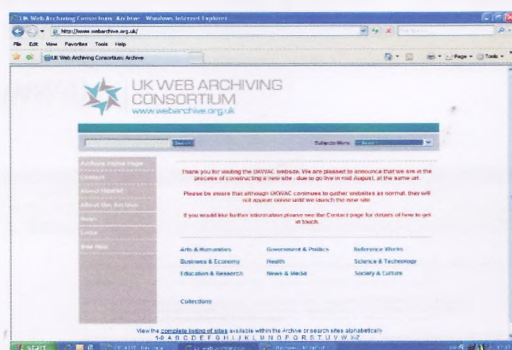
UK Web Archiving Consortium: Archive - Windows Internet Explorer

http://www.webarchive.org.uk/

File Edit View Favorites Tools Help

UK Web Archiving Consortium: Archive

Page ▾ Tools ▾

UK WEB ARCHIVING CONSORTIUM
www.webarchive.org.uk

Search

Subjects Menu Select

Archive Home Page

Contact

About UKWAC

About the Archive

News

Links

Site Help

Thank you for visiting the UKWAC website. We are pleased to announce that we are in the process of constructing a new site, due to go live in mid August, at the same url.

Please be aware that although UKWAC continues to gather websites as normal, they will not appear online until we launch the new site.

If you would like further information please see the Contact page for details of how to get in touch.

Arts & Humanities

Government & Politics

Reference Works

Business & Economy

Health

Science & Technology

Education & Research

News & Media

Society & Culture

Collections

View the complete listing of sites available within the Archive or search sites alphabetically
1-9 A B C D E F G H I J K L M N O P Q R S T U V W XZ

start